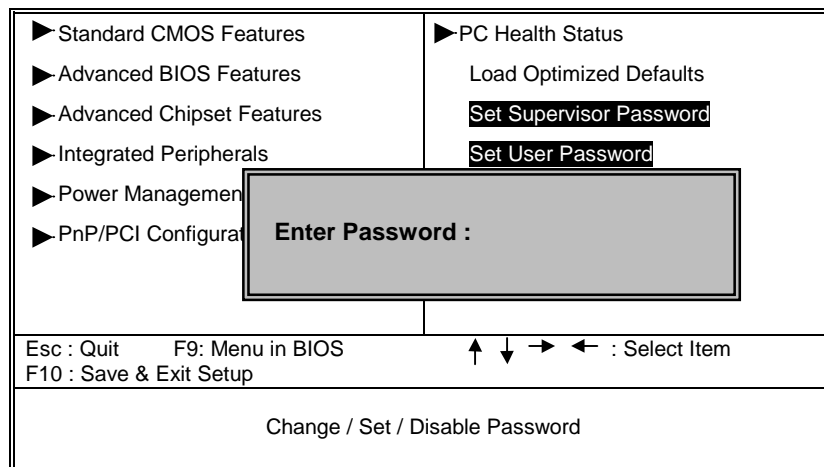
Standard CMOS Features

Advanced BIOS Features

Advanced Chipset Features

Integrated Peripherals

Power Managemen

PnP/PCI Configurat

PC Health Status

Load Optimized Defaults

Set Supervisor Password

Set User Password

Enter Password :

Esc : Quit F9: Menu in BIOS

F10 : Save & Exit Setup

$\uparrow \downarrow \rightarrow \leftarrow$ : Select Item

Change / Set / Disable Password